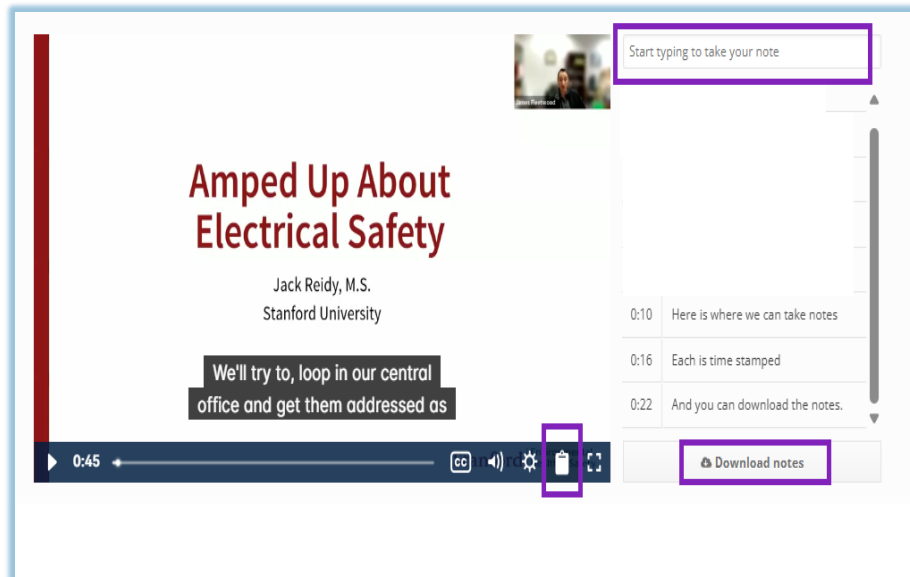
Amped Up About Electrical Safety

Jack Reidy, M.S.
Stanford University

We'll try to, loop in our central office and get them addressed as

0:45

Start typing to take your note

| | |
|---|---|
| 0:10 | Here is where we can take notes |
| 0:16 | Each is time stamped |
| 0:22 | And you can download the notes. |

Download notes